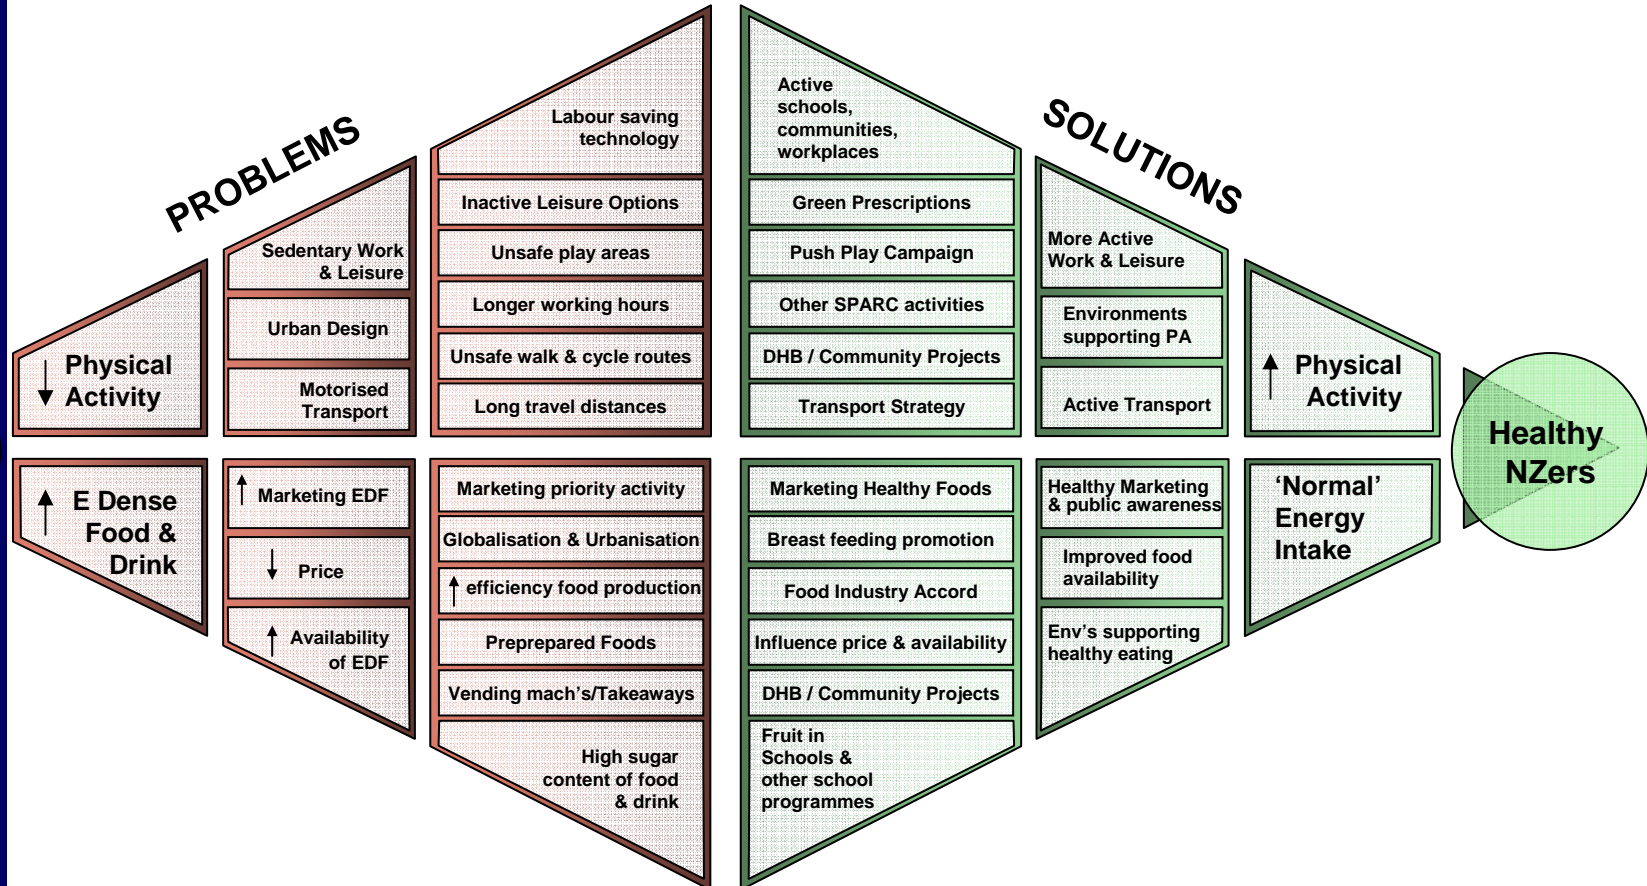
PROBLEMS

SOLUTIONS

↓ Physical Activity

Sedentary Work & Leisure

Urban Design

Motorised Transport

Labour saving technology

Inactive Leisure Options

Unsafe play areas

Longer working hours

Unsafe walk & cycle routes

Long travel distances

Active schools, communities, workplaces

Green Prescriptions

Push Play Campaign

Other SPARC activities

DHB / Community Projects

Transport Strategy

More Active Work & Leisure

Environments supporting PA

Active Transport

↑ Physical Activity

Healthy NZers

↑ E Dense Food & Drink

↑ Marketing EDF

↓ Price

↑ Availability of EDF

Marketing priority activity

Globalisation & Urbanisation

↑ efficiency food production

Preprepared Foods

Vending mach's/Takeaways

High sugar content of food & drink

Marketing Healthy Foods

Breast feeding promotion

Food Industry Accord

Influence price & availability

DHB / Community Projects

Fruit in Schools & other school programmes

Healthy Marketing & public awareness

Improved food availability

Env's supporting healthy eating

'Normal' Energy Intake